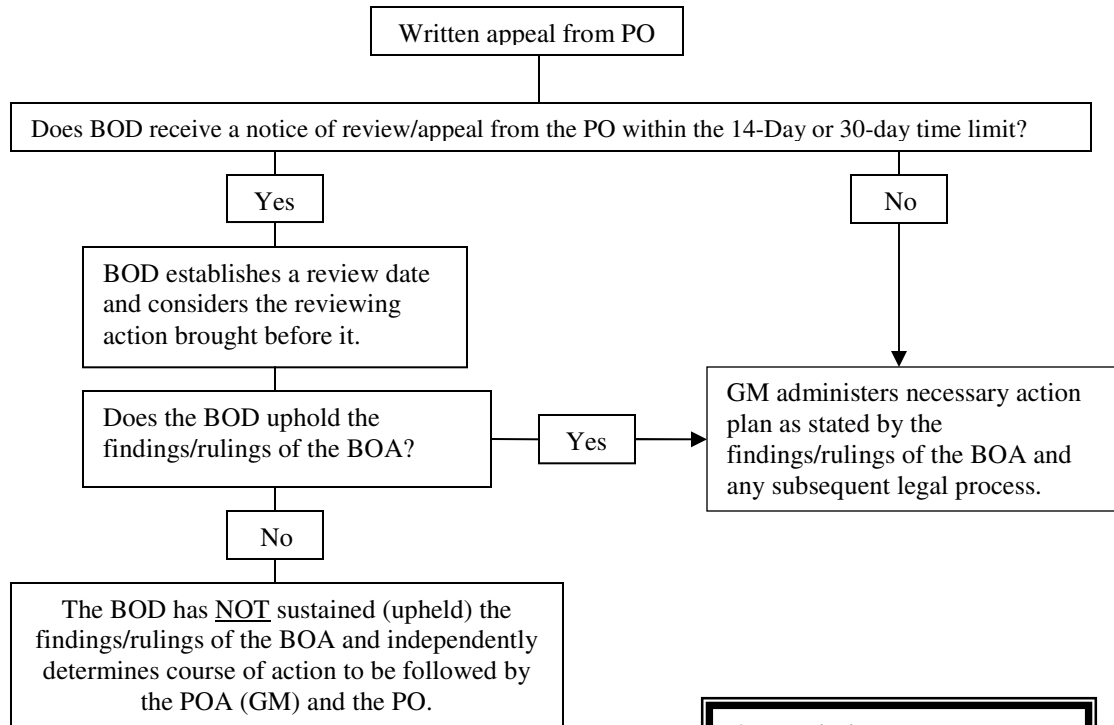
Written appeal from PO

Does BOD receive a notice of review/appeal from the PO within the 14-Day or 30-day time limit?

Yes

No

BOD establishes a review date and considers the reviewing action brought before it.

Does the BOD uphold the findings/rulings of the BOA?

Yes

GM administers necessary action plan as stated by the findings/rulings of the BOA and any subsequent legal process.

No

The BOD has NOT sustained (upheld) the findings/rulings of the BOA and independently determines course of action to be followed by the POA (GM) and the PO.

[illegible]